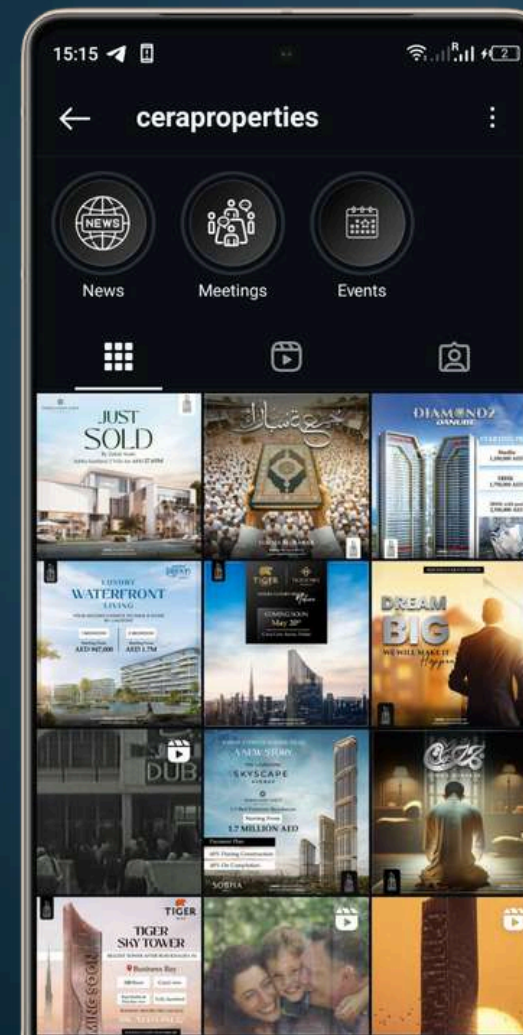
15:15

ceraproperties

NEWS

News

Meetings

Events

JUST SOLD

جمعة مباركة

DIAMONDZ DANUBE

LUXURY WATERFRONT LIVING

AED 947,000

AED 1.7M

TIGER

COMING SOON May 20th

DREAM BIG WE WILL MAKE IT Happen

DUB

A NEW STORY SKYSCAPE AVENUE

1.7 MILLION AED

SOBHA

TIGER SKY TOWER

Business Bay

COMING SOON